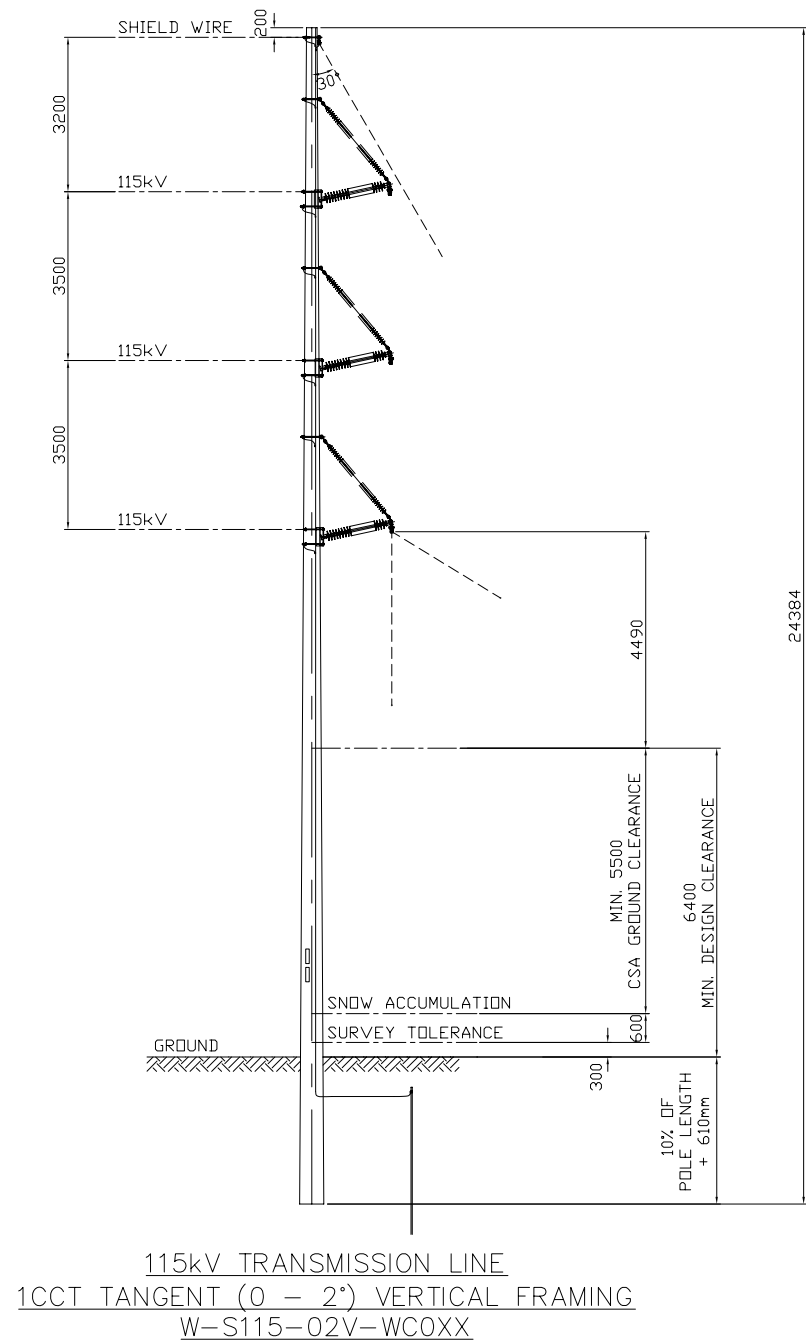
SHIELD WIRE
200
30°
3200
115kV
3500
115kV
3500
115kV
4490
24384
MIN. 5500
CSA GROUND CLEARANCE
6400
MIN. DESIGN CLEARANCE
SNOW ACCUMULATION
SURVEY TOLERANCE
600
GROUND
300
10% OF
POLE LENGTH
+ 610mm

115kV TRANSMISSION LINE
1CCT TANGENT (0 – 2°) VERTICAL FRAMING
W–S115–02V–WC0XX